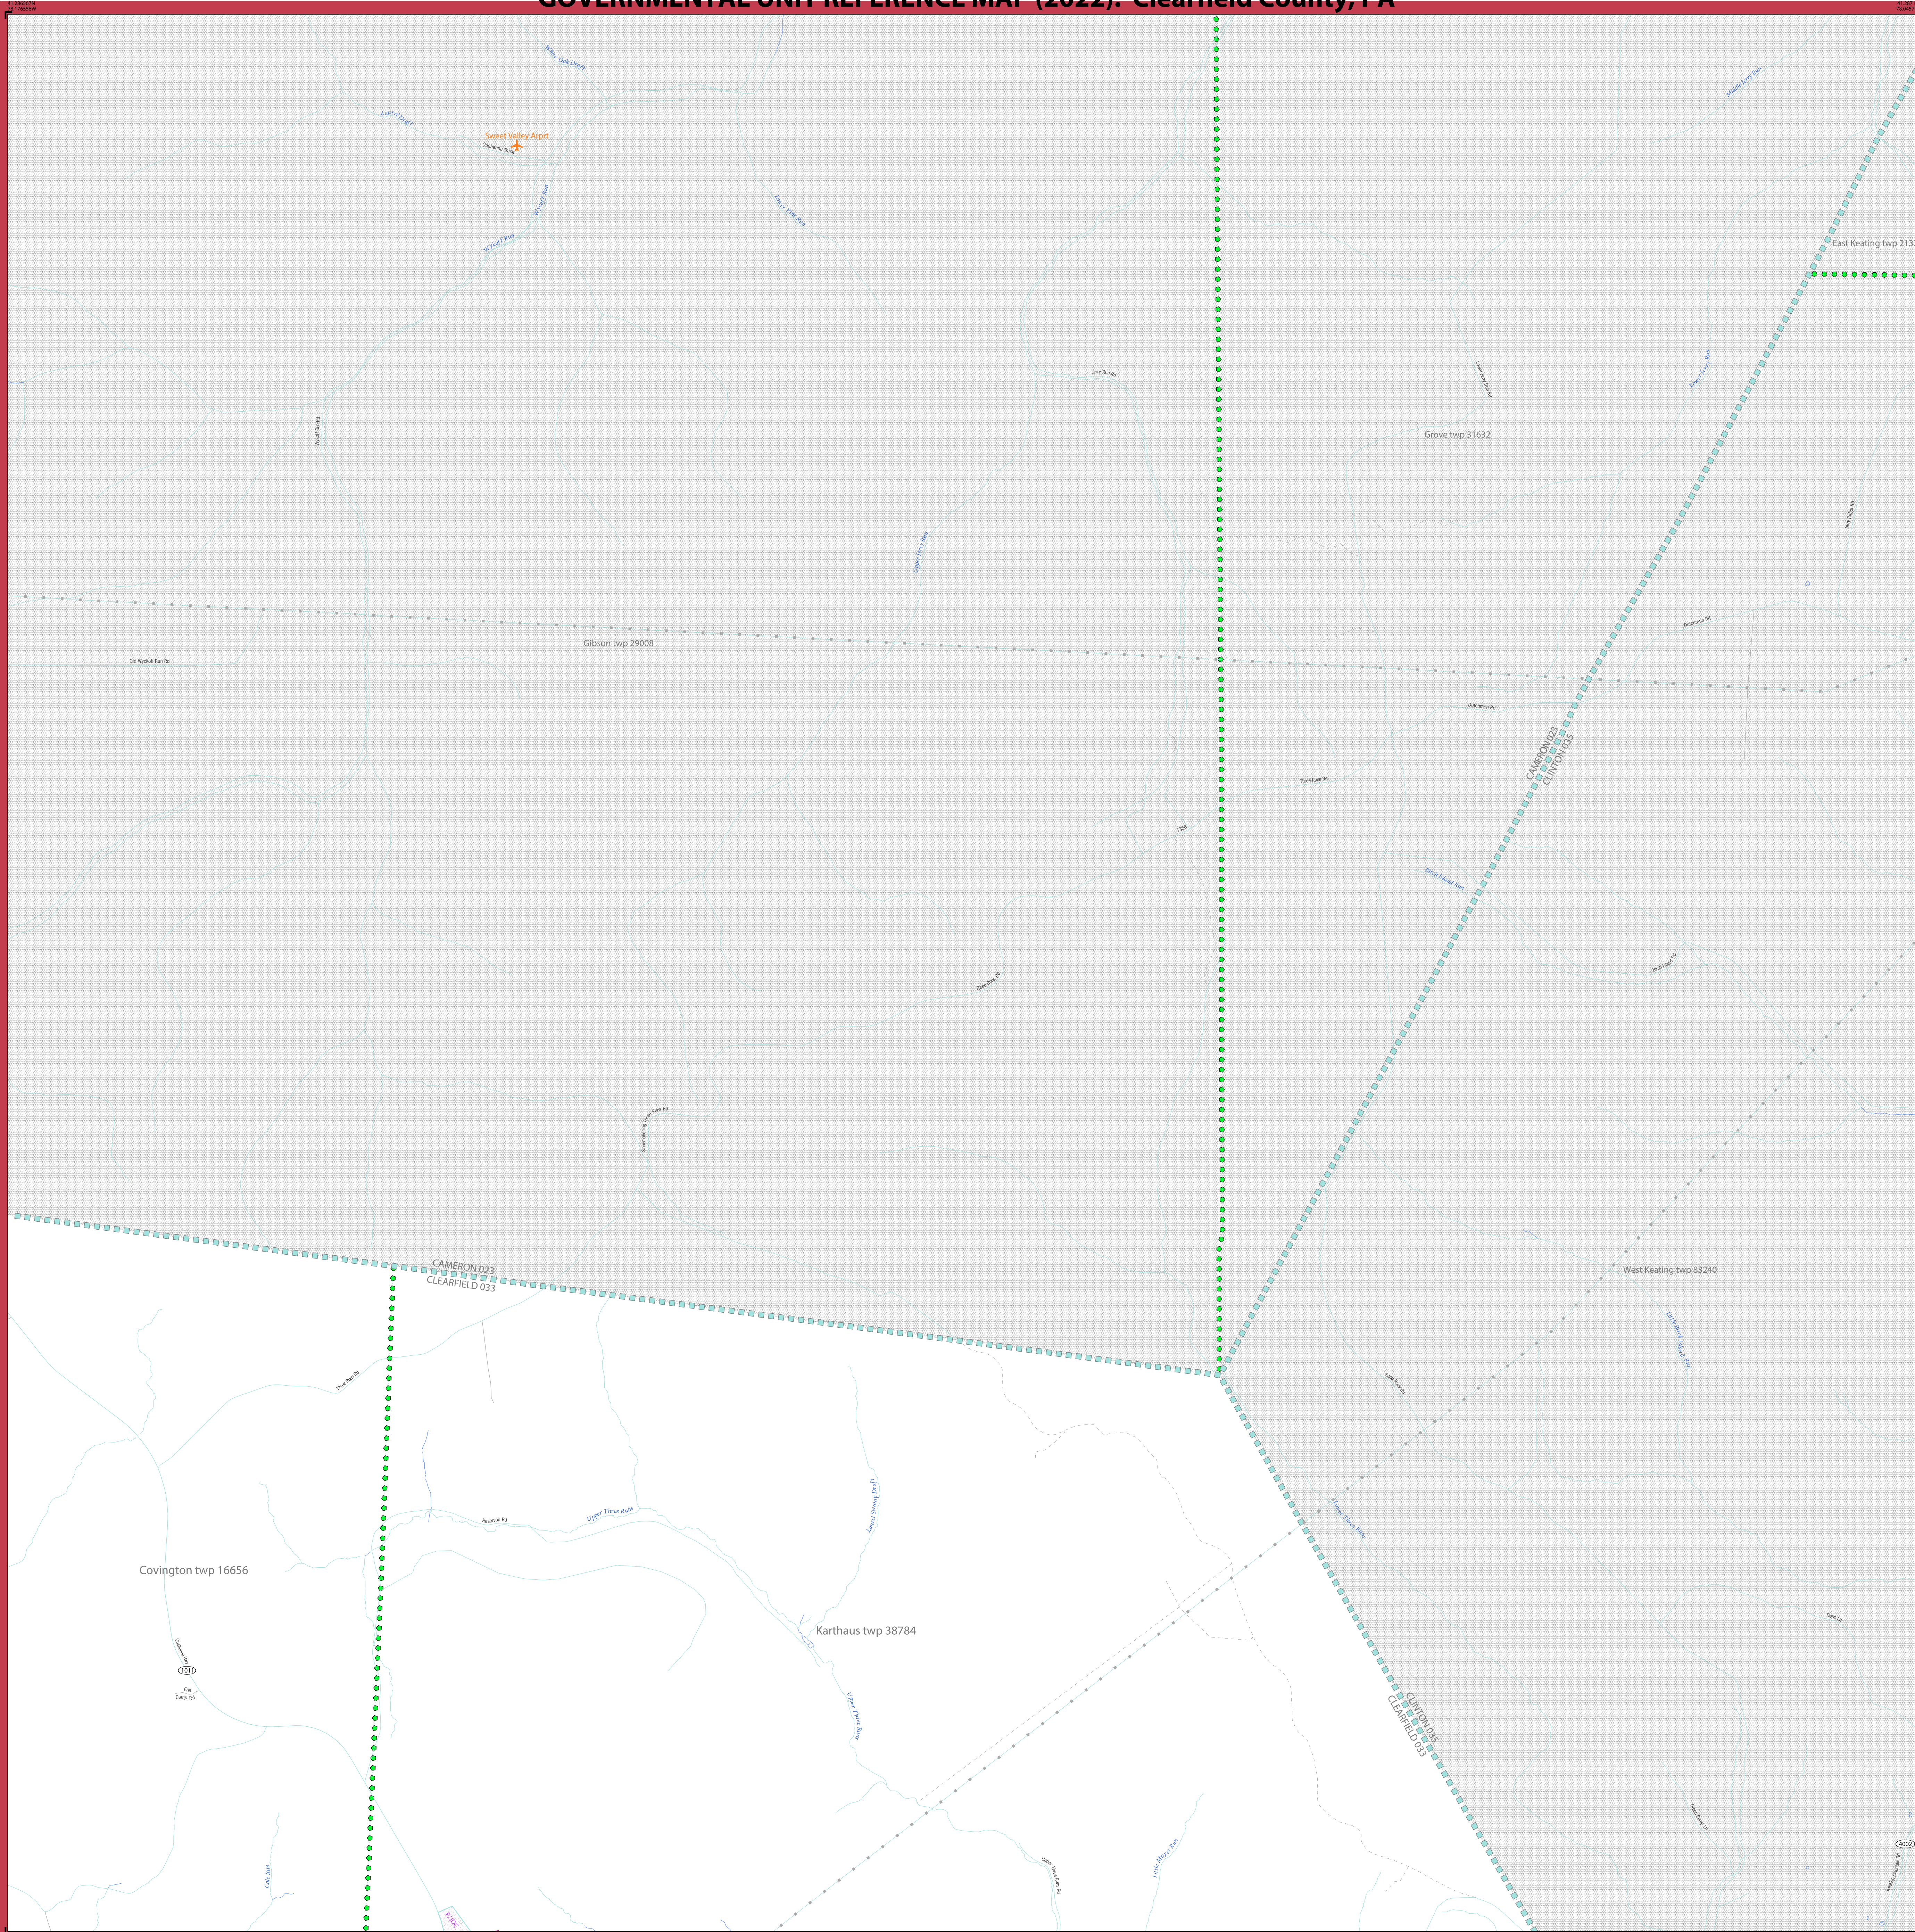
GOVERNMENTAL UNIT REFERENCE MAP (2022): Clearfield County, PA

White Oak Draft
Laurel Draft
Sweet Valley Arprt
Wykoff Run
Lower Pine Run
Middle Jerry Run
East Keating twp 213
Jerry Run Rd
Wykoff Run Rd
Lower Jerry Run
Grove twp 31632
Upper Jerry Run
Gibson twp 29008
Old Wykoff Run Rd
Dutchman Rd
Dutchman Rd
CAMERON 023
CLINTON 035
Three Runs Rd
Birch Island Run
Three Runs Rd
CAMERON 023
CLEARFIELD 033
West Keating twp 83240
Three Runs Rd
Upper Three Runs
Laurel Swamp Draft
Covington twp 16656
Karthaus twp 38784
1011
Upper Three Runs
CLINTON 035
CLEARFIELD 033
Little Moyer Run
Cole Run
4002